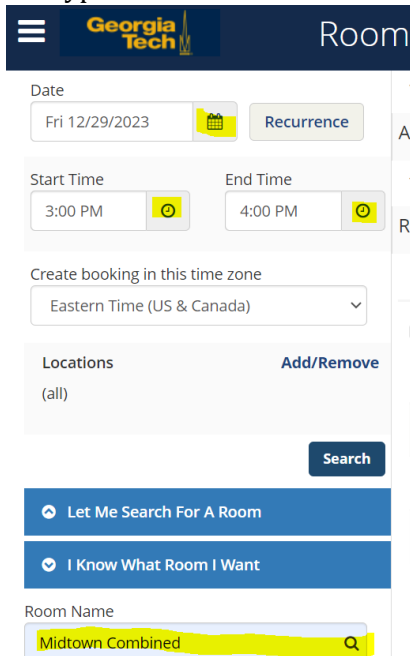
Georgia Tech

Room

Date

Fri 12/29/2023

Recurrence

Start Time

3:00 PM

End Time

4:00 PM

Create booking in this time zone

Eastern Time (US & Canada)

Locations

Add/Remove

(all)

Search

Let Me Search For A Room

I Know What Room I Want

Room Name

Midtown Combined

A

R